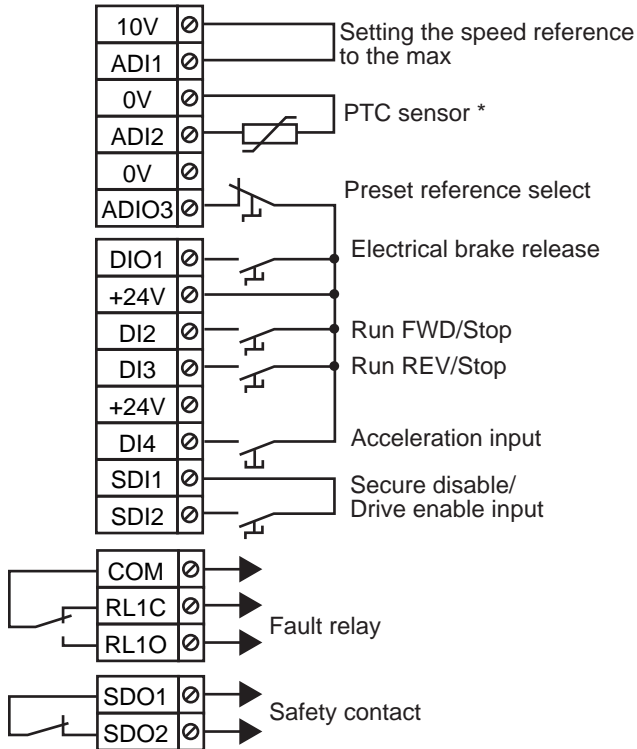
10V
ADI1
0V
ADI2
0V
ADIO3
DIO1
+24V
DI2
DI3
+24V
DI4
SDI1
SDI2
COM
RL1C
RL1O
SDO1
SDO2

Setting the speed reference to the max
PTC sensor *
Preset reference select
Electrical brake release
Run FWD/Stop
Run REV/Stop
Acceleration input
Secure disable/ Drive enable input
Fault relay
Safety contact